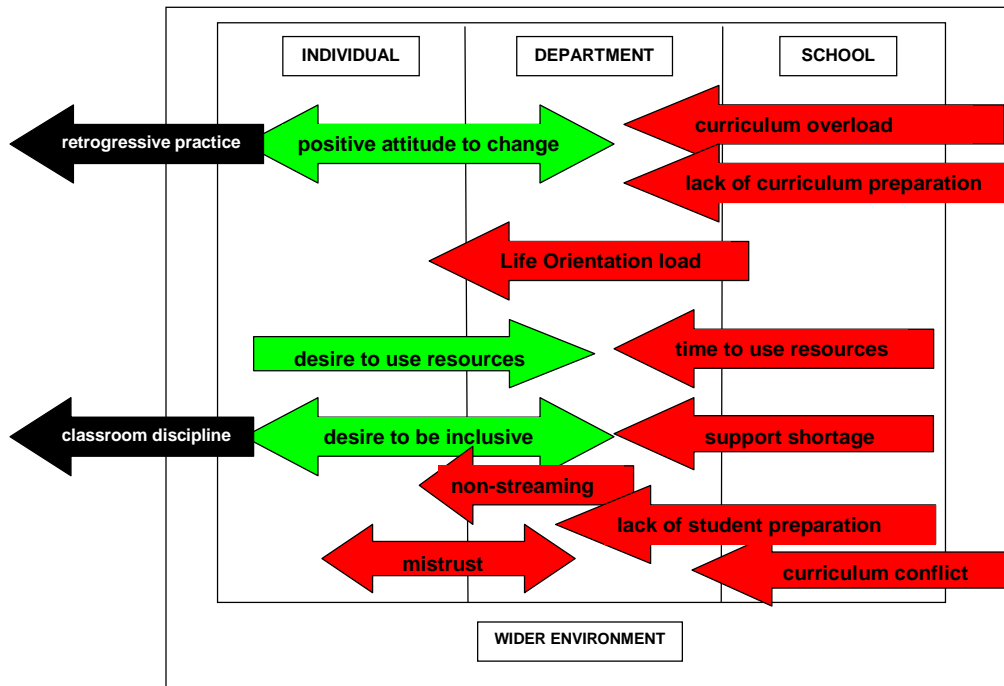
INDIVIDUAL

DEPARTMENT

SCHOOL

retrogressive practice

positive attitude to change

curriculum overload

lack of curriculum preparation

Life Orientation load

desire to use resources

time to use resources

classroom discipline

desire to be inclusive

support shortage

non-streaming

lack of student preparation

mistrust

curriculum conflict

WIDER ENVIRONMENT